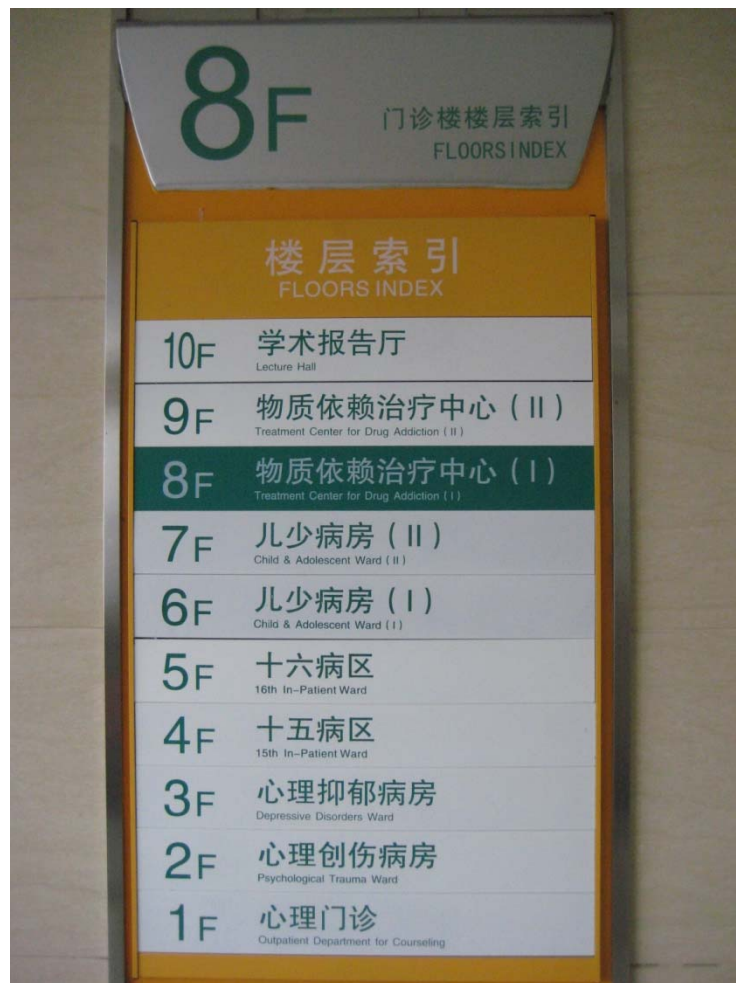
8F 门诊楼楼层索引
FLOORSINDEX

楼层索引
FLOORS INDEX

10F 学术报告厅
Lecture Hall

9F 物质依赖治疗中心（II）
Treatment Center for Drug Addiction (II)

8F 物质依赖治疗中心（I）
Treatment Center for Drug Addiction (I)

7F 儿少病房（II）
Child & Adolescent Ward (II)

6F 儿少病房（I）
Child & Adolescent Ward (I)

5F 十六病区
16th In-Patient Ward

4F 十五病区
15th In-Patient Ward

3F 心理抑郁病房
Depressive Disorders Ward

2F 心理创伤病房
Psychological Trauma Ward

1F 心理门诊
Outpatient Department for Courseling